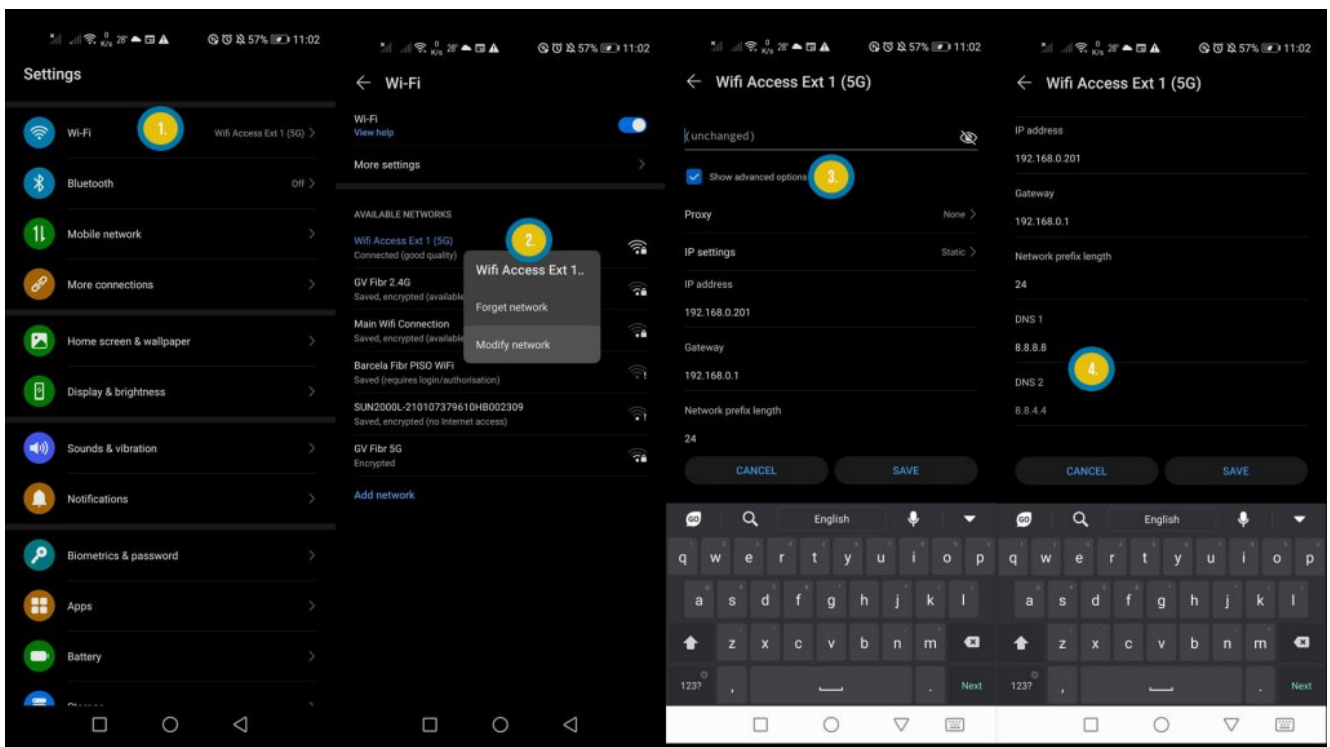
57% 11:02

Settings

Wi-Fi 1. Wifi Access Ext 1 (5G) >

Bluetooth Off >

Mobile network >

More connections >

Home screen & wallpaper >

Display & brightness >

Sounds & vibration >

Notifications >

Biometrics & password >

Apps >

Battery >

57% 11:02

← Wi-Fi

Wi-Fi
View help

More settings >

AVAILABLE NETWORKS

Wifi Access Ext 1 (5G) 2.
Connected (good quality)

GV Fibr 2.4G
Saved, encrypted (available

Main Wifi Connection
Saved, encrypted (available

Barcela Fibr PISO WiFi
Saved (requires login/authorisation)

SUN2000L-210107379610HB002309
Saved, encrypted (no Internet access)

GV Fibr 5G
Encrypted

Add network

Wifi Access Ext 1..

Forget network

Modify network

57% 11:02

← Wifi Access Ext 1 (5G)

(unchanged)

Show advanced options 3.

Proxy None >

IP settings Static >

IP address

192.168.0.201

Gateway

192.168.0.1

Network prefix length

24

CANCEL SAVE

English

q w e r t y u i o p
a s d f g h j k l
z x c v b n m
123? , . Next

57% 11:02

← Wifi Access Ext 1 (5G)

IP address

192.168.0.201

Gateway

192.168.0.1

Network prefix length

24

DNS 1

8.8.8.8 4.

DNS 2

8.8.4.4

CANCEL SAVE

English

q w e r t y u i o p
a s d f g h j k l
z x c v b n m
123? , . Next